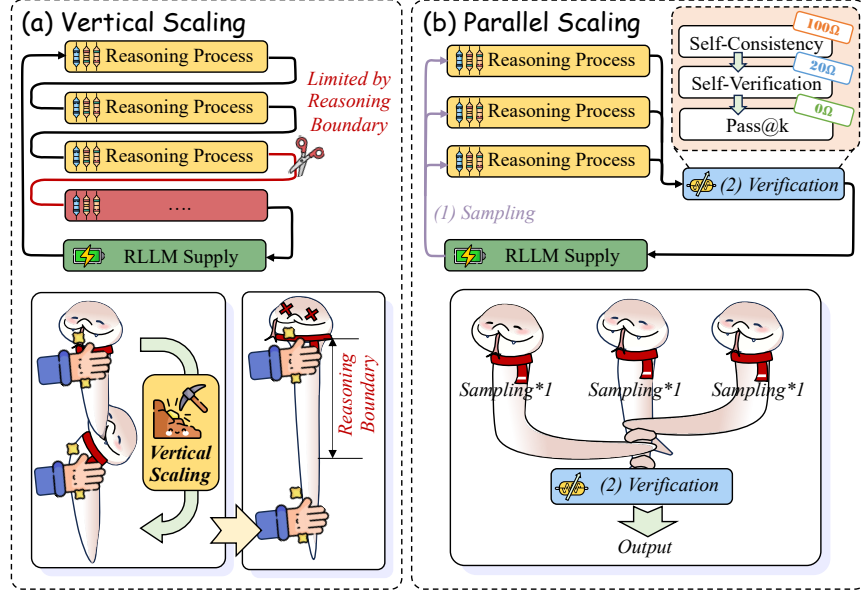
(a) Vertical Scaling

Reasoning Process
Reasoning Process
Reasoning Process
….
Limited by Reasoning Boundary
RLLM Supply

Vertical Scaling
Reasoning Boundary

(b) Parallel Scaling

100Ω
Self-Consistency
20Ω
Self-Verification
0Ω
Pass@k

Reasoning Process
Reasoning Process
Reasoning Process
(2) Verification
(1) Sampling
RLLM Supply

Sampling*1
Sampling*1
Sampling*1
(2) Verification
Output